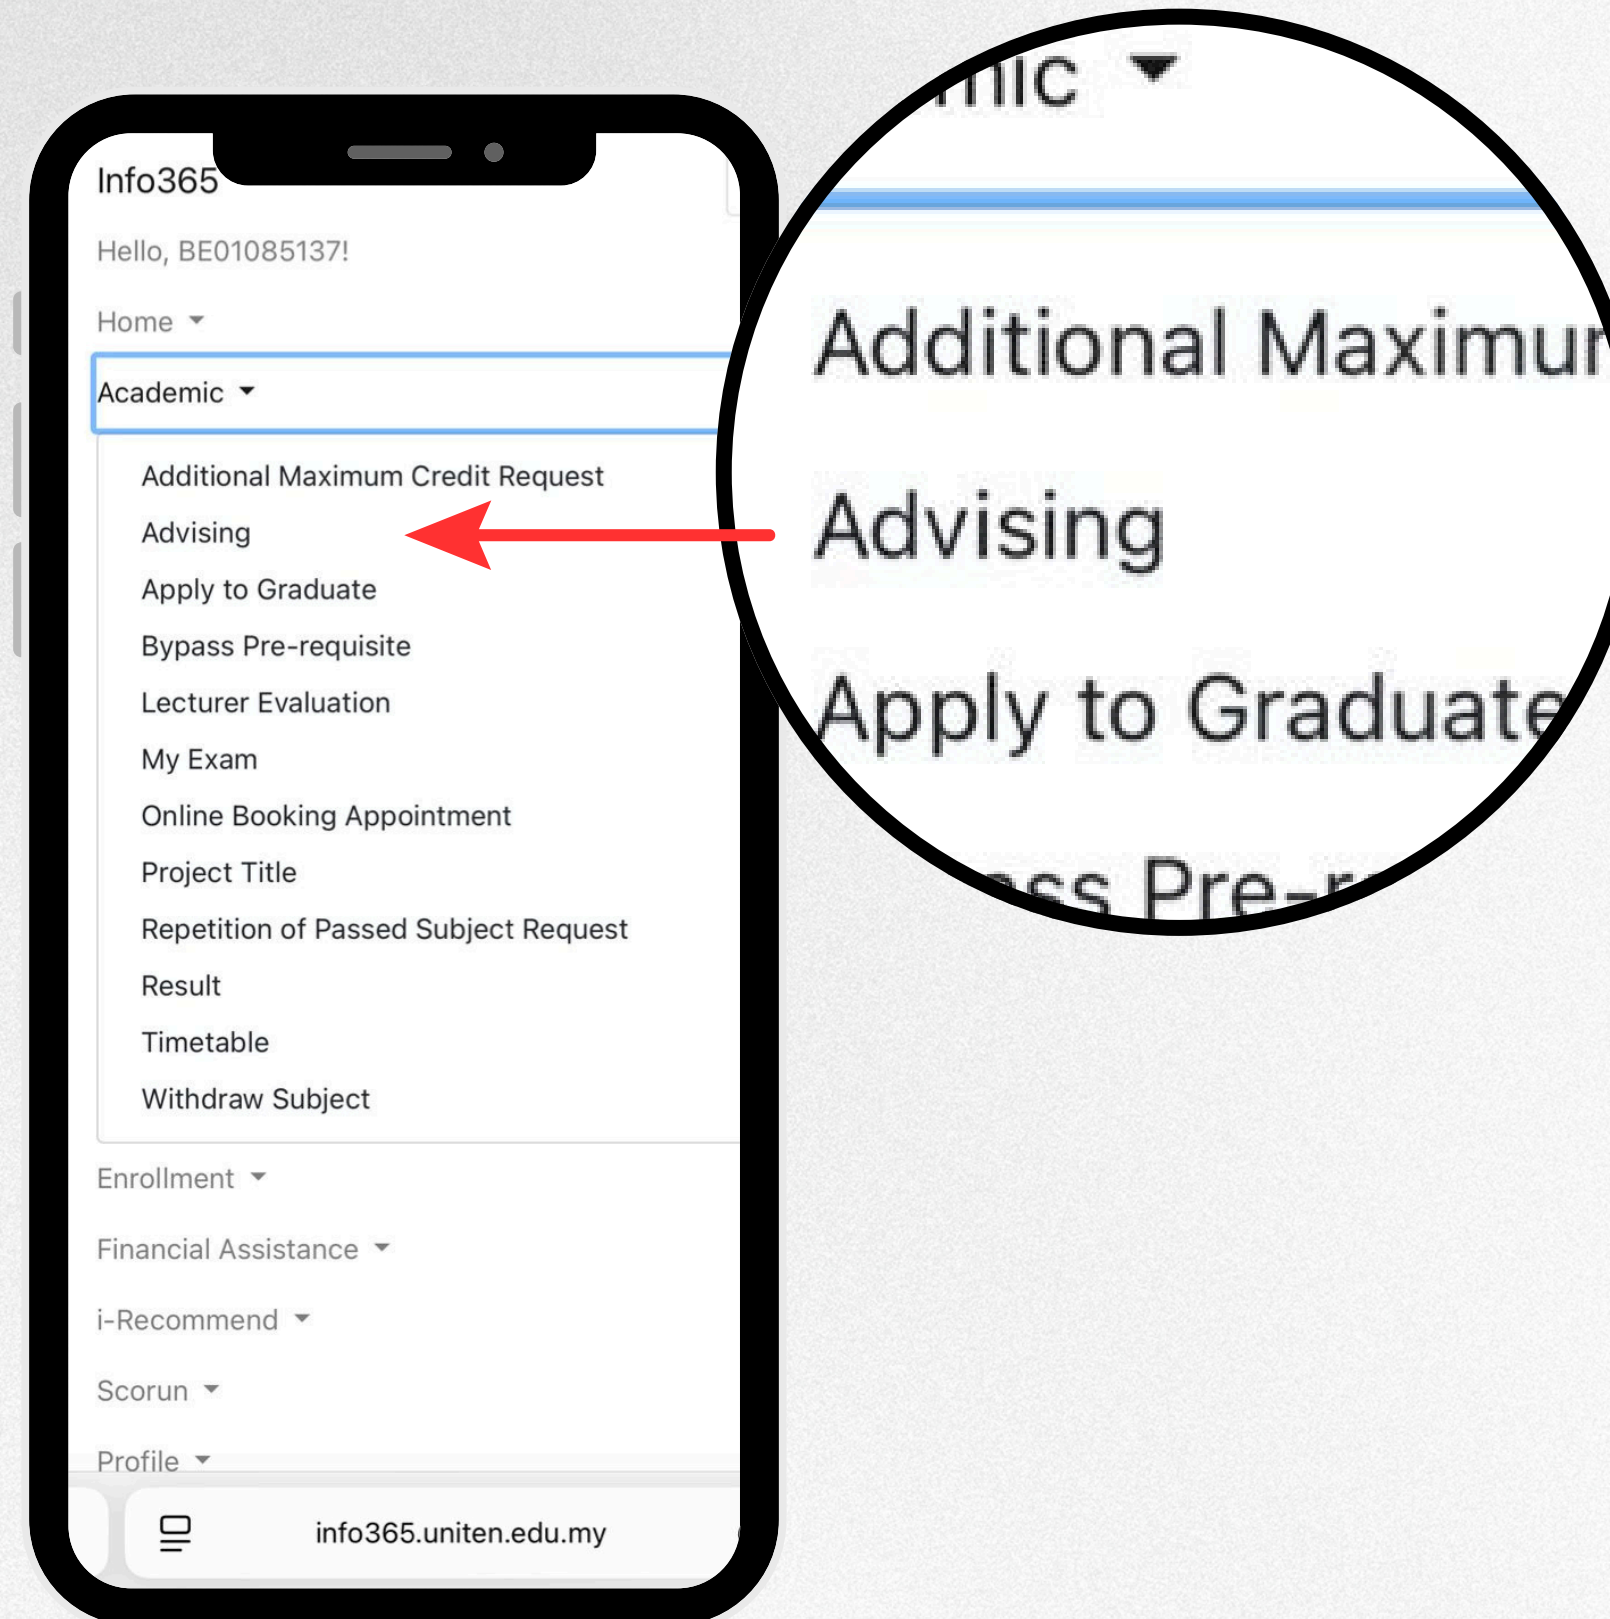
Info365

Hello, BE01085137!

Home

Academic

Additional Maximum Credit Request
Advising
Apply to Graduate
Bypass Pre-requisite
Lecturer Evaluation
My Exam
Online Booking Appointment
Project Title
Repetition of Passed Subject Request
Result
Timetable
Withdraw Subject

Enrollment

Financial Assistance

i-Recommend

Scorun

Profile

info365.uniten.edu.my

mic

Additional Maximur

Advising

Apply to Graduate

ss Pre-r